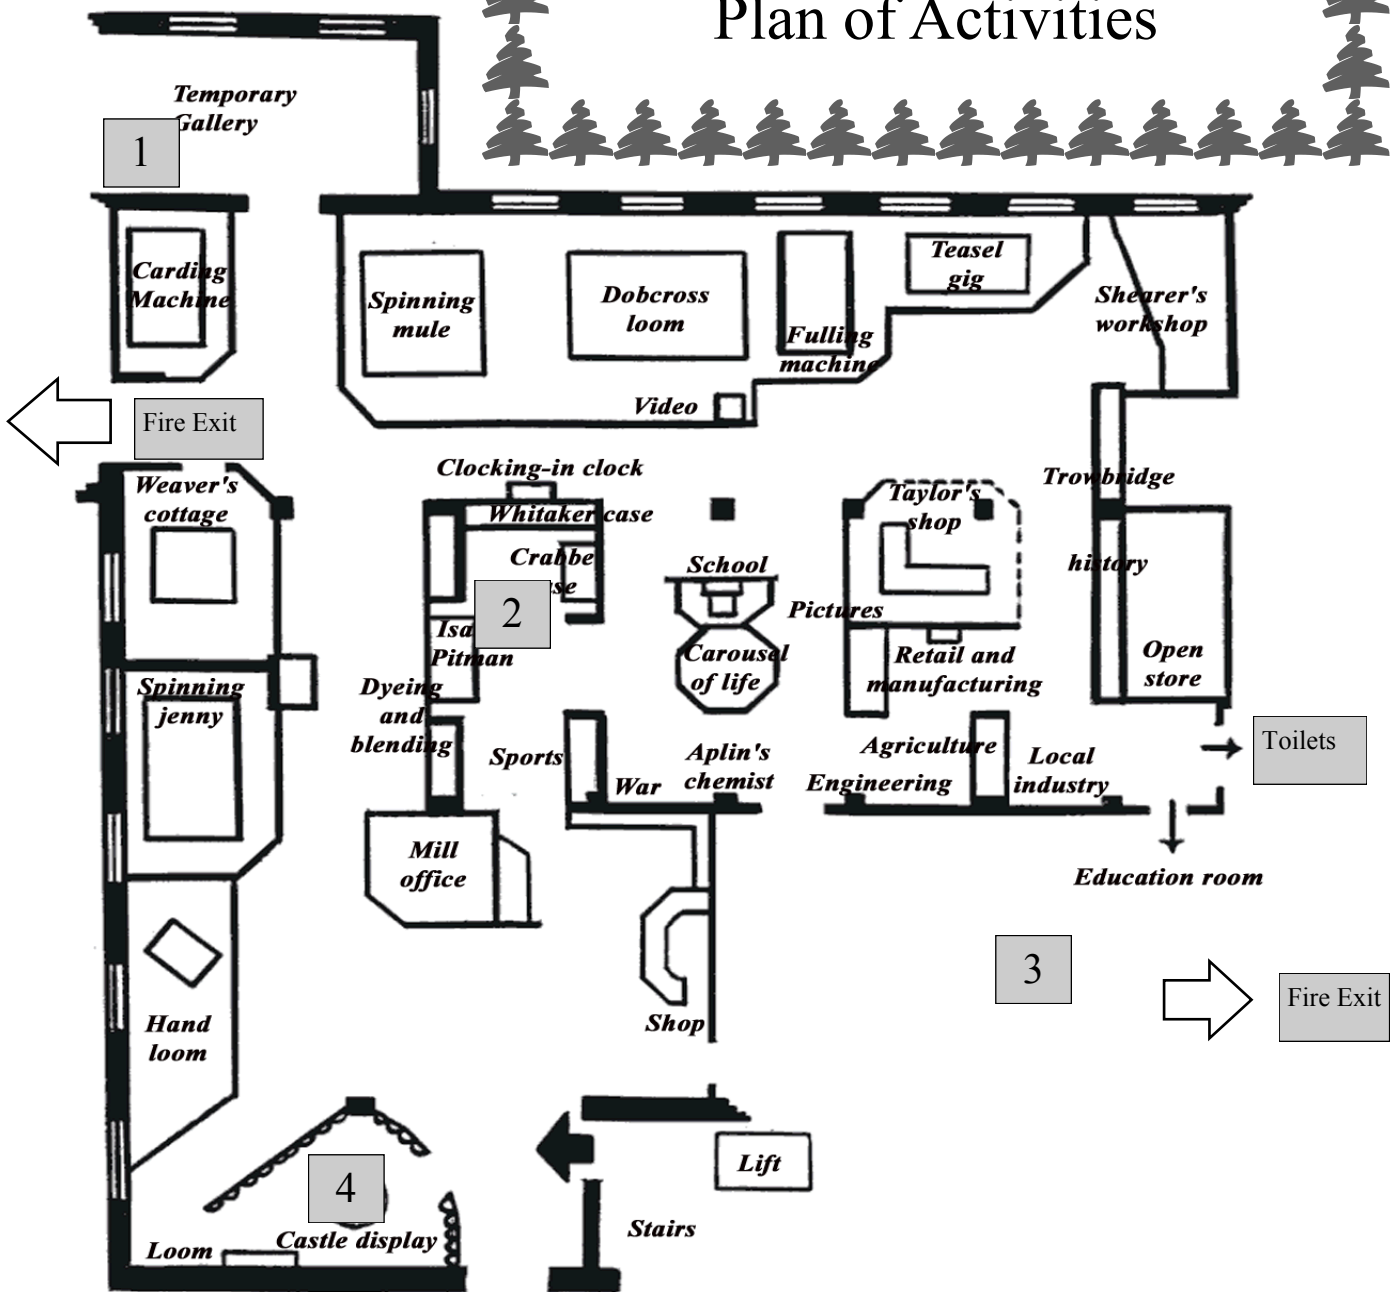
Plan of Activities

Temporary Gallery

1

Carding Machine

Spinning mule

Dobcross loom

Fulling machine

Teasel gig

Shearer's workshop

Video

Fire Exit

Clocking-in clock

Weaver's cottage

Whitaker case

Crabbe case

2

Isaac Pitman

School

Pictures

Taylor's shop

Trowbridge history

Open store

Carousel of life

Retail and manufacturing

Spinning jenny

Dyeing and blending

Sports

War

Aplin's chemist

Agriculture

Engineering

Local industry

Toilets

Education room

Mill office

3

Fire Exit

Hand loom

Shop

Lift

4

Stairs

Loom

Castle display